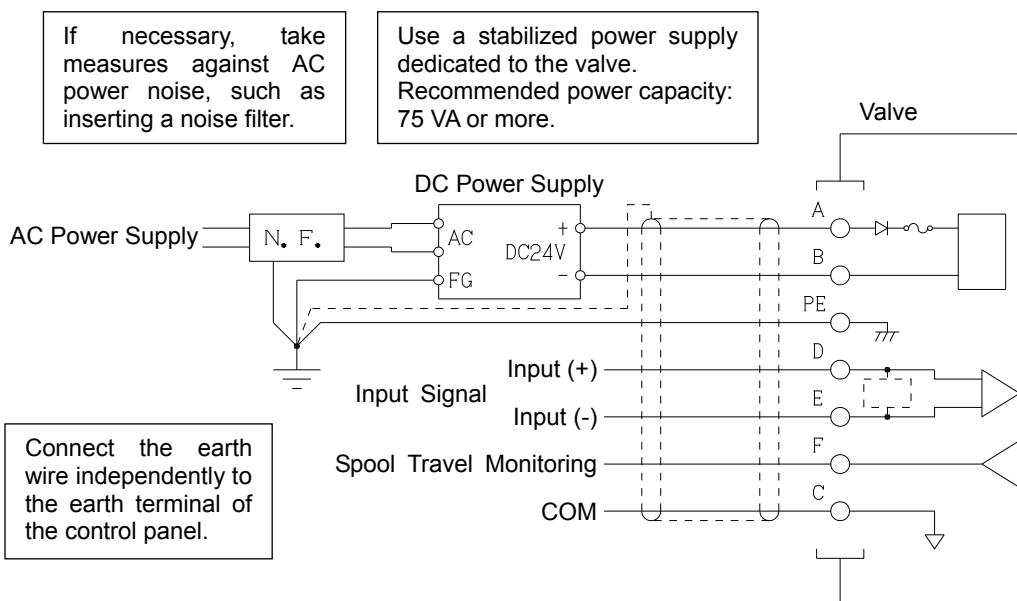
If necessary, take measures against AC power noise, such as inserting a noise filter.

Use a stabilized power supply dedicated to the valve. Recommended power capacity: 75 VA or more.

Valve

DC Power Supply

AC Power Supply

N. F.

AC

FG

+

DC24V

-

A

B

PE

D

E

F

C

Input (+)

Input Signal

Input (-)

Spool Travel Monitoring

COM

Connect the earth wire independently to the earth terminal of the control panel.